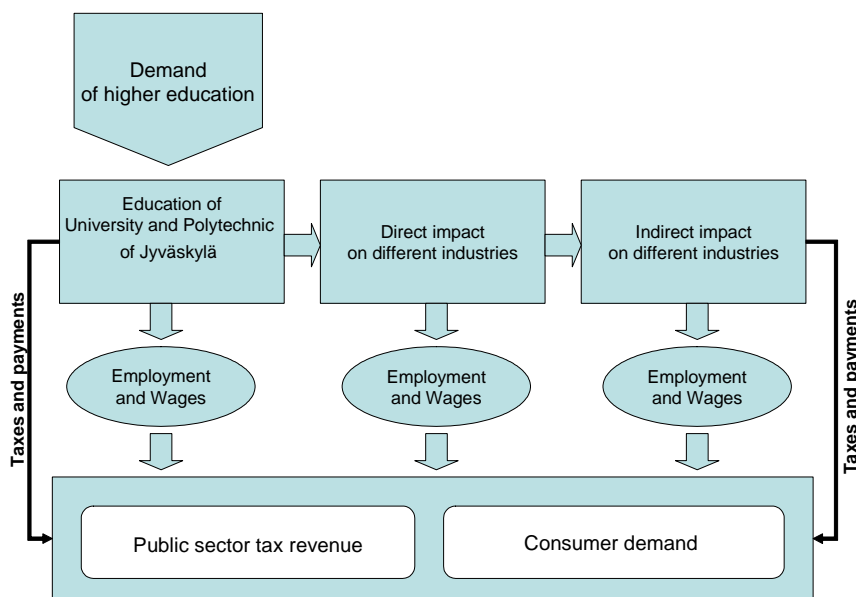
Demand of higher education

Education of University and Polytechnic of Jyväskylä

Direct impact on different industries

Indirect impact on different industries

Taxes and payments

Taxes and payments

Employment and Wages

Employment and Wages

Employment and Wages

Public sector tax revenue

Consumer demand